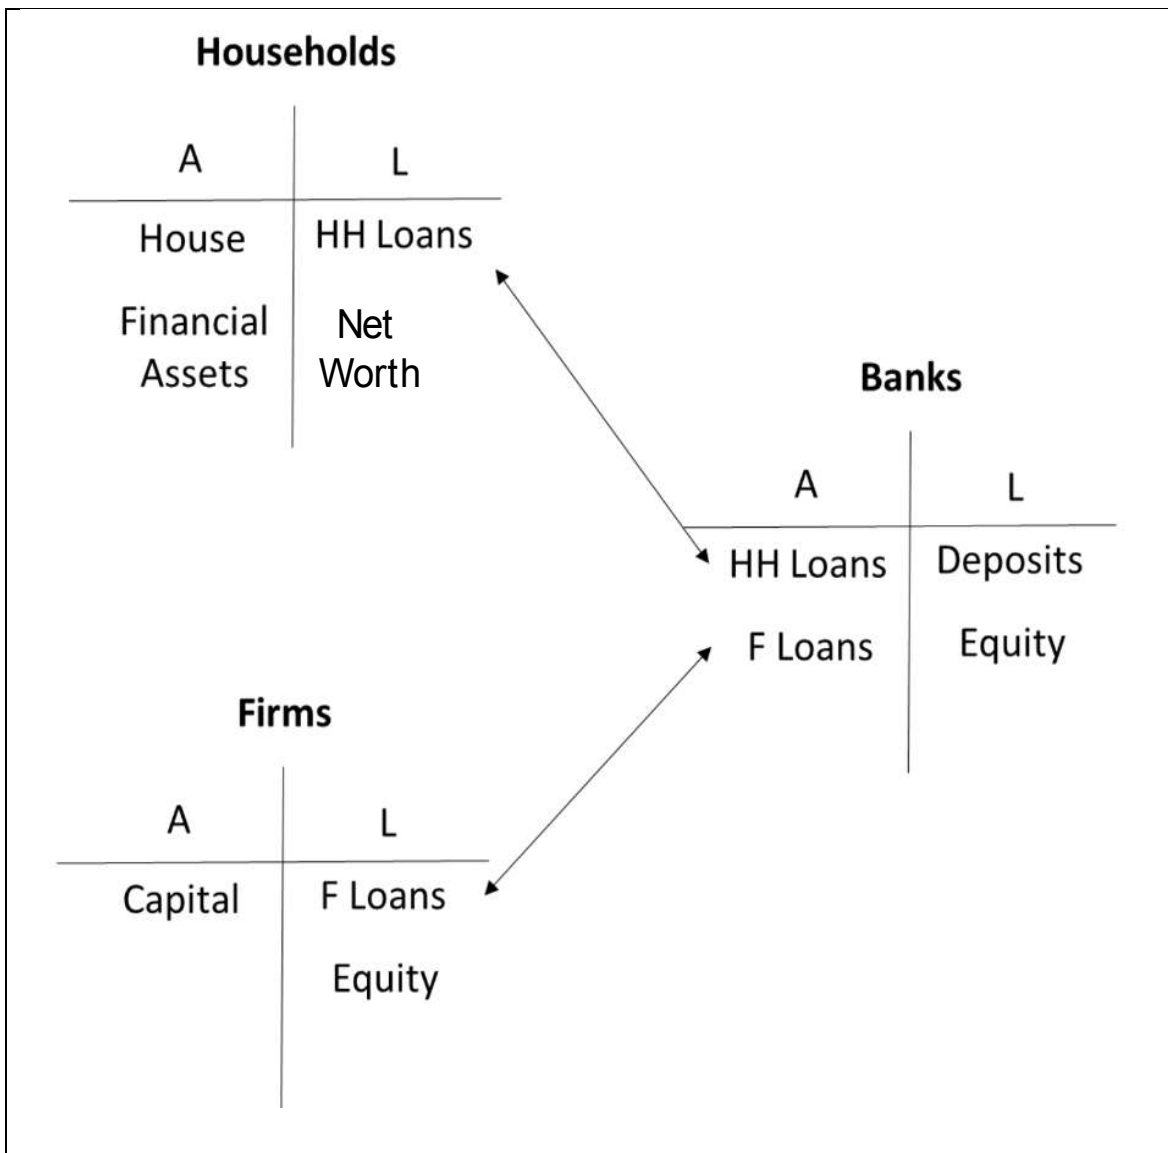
Households

| A | L |
|---|---|
| House | HH Loans |
| Financial Assets | Net Worth |

Banks

| A | L |
|---|---|
| HH Loans | Deposits |
| F Loans | Equity |

Firms

| A | L |
|---|---|
| Capital | F Loans |
| | Equity |